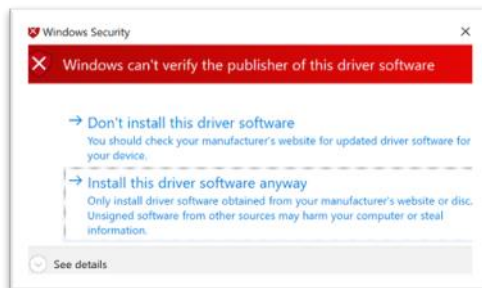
Windows Security

×

Windows can't verify the publisher of this driver software

→ Don't install this driver software
You should check your manufacturer's website for updated driver software for your device.

→ Install this driver software anyway
Only install driver software obtained from your manufacturer's website or disc. Unsigned software from other sources may harm your computer or steal information.

See details